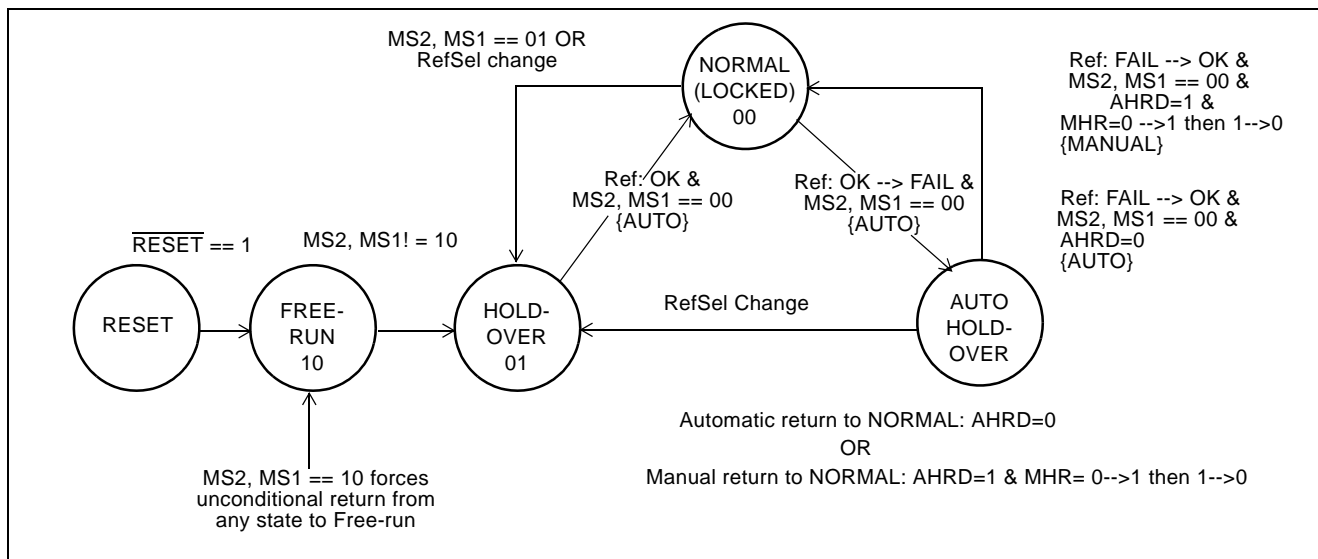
MS2, MS1 == 01 OR RefSel change

NORMAL (LOCKED) 00

Ref: FAIL --> OK & MS2, MS1 == 00 & AHRD=1 & MHR=0 -->1 then 1-->0 {MANUAL}

Ref: OK & MS2, MS1 == 00 {AUTO}

Ref: OK --> FAIL & MS2, MS1 == 00 {AUTO}

Ref: FAIL --> OK & MS2, MS1 == 00 & AHRD=0 {AUTO}

$\overline{\text{RESET}}$ == 1

MS2, MS1! = 10

RESET

FREE-RUN 10

HOLD-OVER 01

RefSel Change

AUTO HOLD-OVER

Automatic return to NORMAL: AHRD=0

OR

Manual return to NORMAL: AHRD=1 & MHR= 0-->1 then 1-->0

MS2, MS1 == 10 forces unconditional return from any state to Free-run